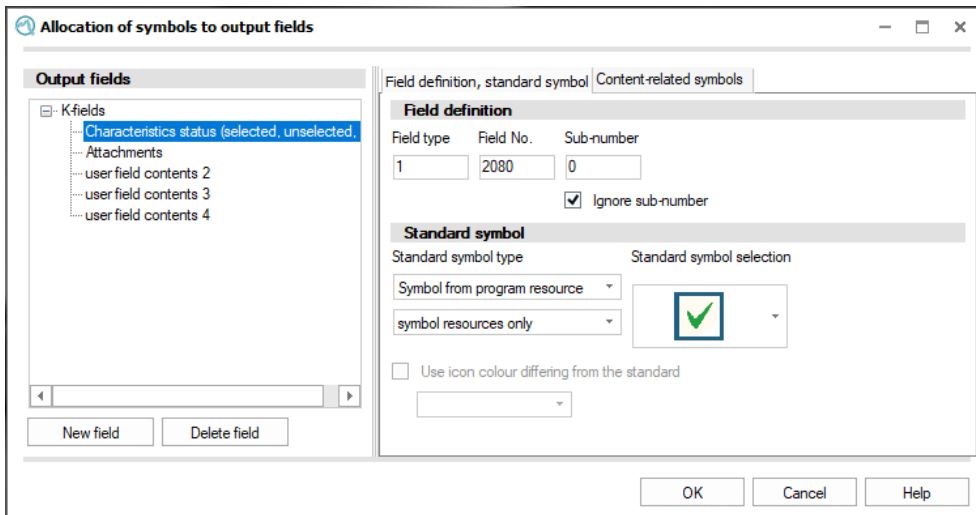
Allocation of symbols to output fields

Output fields

K-fields
Characteristics status (selected, unselected,
Attachments
user field contents 2
user field contents 3
user field contents 4

New field
Delete field

Field definition, standard symbol
Content-related symbols

Field definition
Field type
Field No.
Sub-number
1
2080
0
Ignore sub-number

Standard symbol
Standard symbol type
Standard symbol selection
Symbol from program resource
symbol resources only
Use icon colour differing from the standard

OK
Cancel
Help